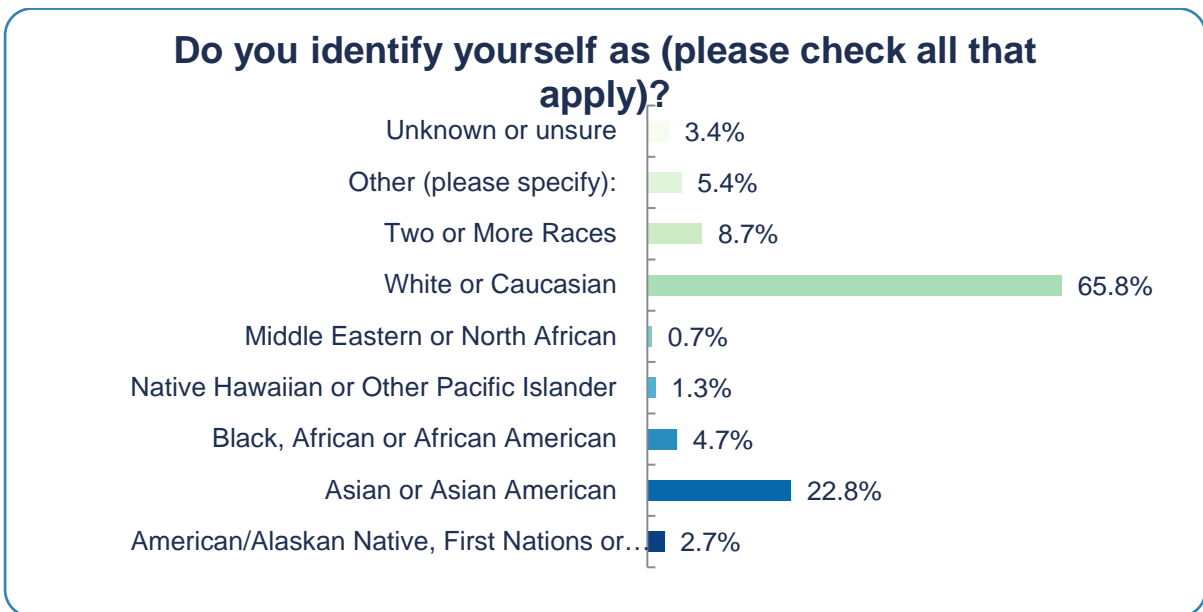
Do you identify yourself as (please check all that apply)?

| Category | Percentage |
|---|---|
| Unknown or unsure | 3.4% |
| Other (please specify): | 5.4% |
| Two or More Races | 8.7% |
| White or Caucasian | 65.8% |
| Middle Eastern or North African | 0.7% |
| Native Hawaiian or Other Pacific Islander | 1.3% |
| Black, African or African American | 4.7% |
| Asian or Asian American | 22.8% |
| American/Alaskan Native, First Nations or… | 2.7% |